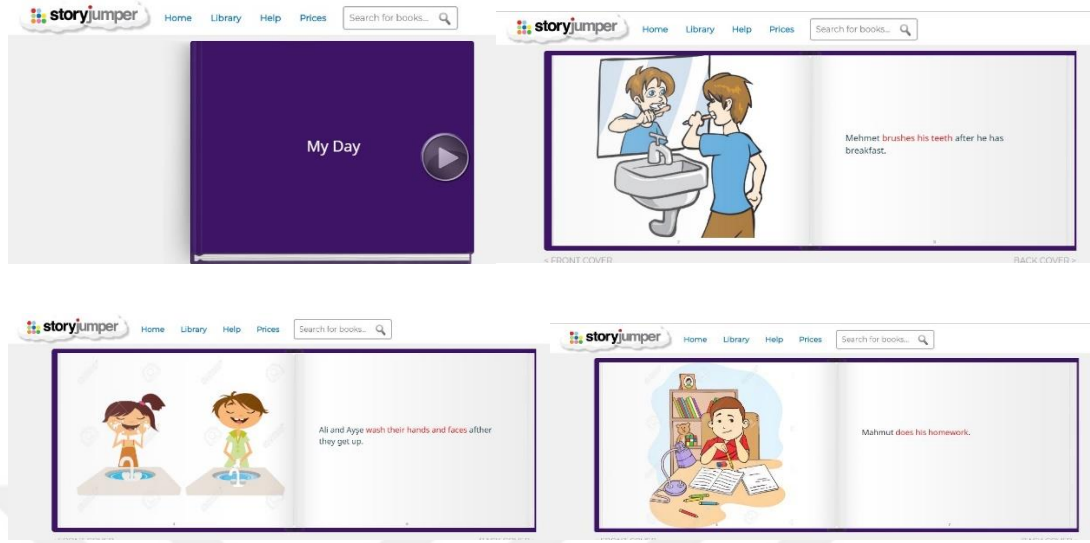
storyjumper Home Library Help Prices Search for books...

My Day

storyjumper Home Library Help Prices Search for books...

Mehmet brushes his teeth after he has breakfast.

< FRONT COVER BACK COVER >

storyjumper Home Library Help Prices Search for books...

Ali and Ayşe wash their hands and faces afther they get up.

storyjumper Home Library Help Prices Search for books...

Mahmut does his homework.